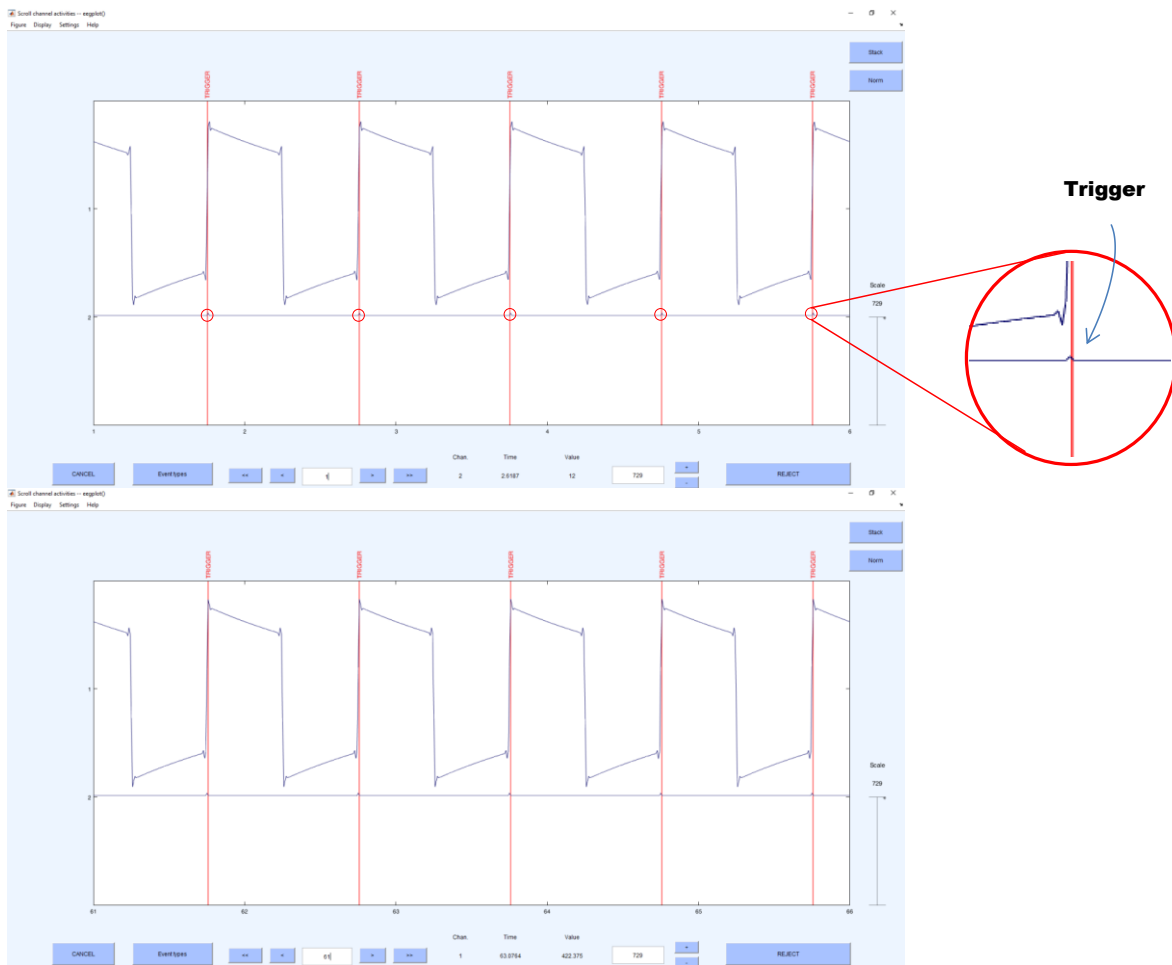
Scroll channel activities -- eegplot()
Figure Display Settings Help

Stack
Norm

TRIGGER TRIGGER TRIGGER TRIGGER TRIGGER

1
2

Scale
729

1 2 3 4 5 6

CANCEL Event types << < 1 > >> Chan. 2 Time 2.6187 Value 12 729 + - REJECT

Trigger

Scroll channel activities -- eegplot()
Figure Display Settings Help

Stack
Norm

TRIGGER TRIGGER TRIGGER TRIGGER TRIGGER

1
2

Scale
729

61 62 63 64 65 66

CANCEL Event types << < 61 > >> Chan. 1 Time 63.0784 Value 422.375 729 + - REJECT